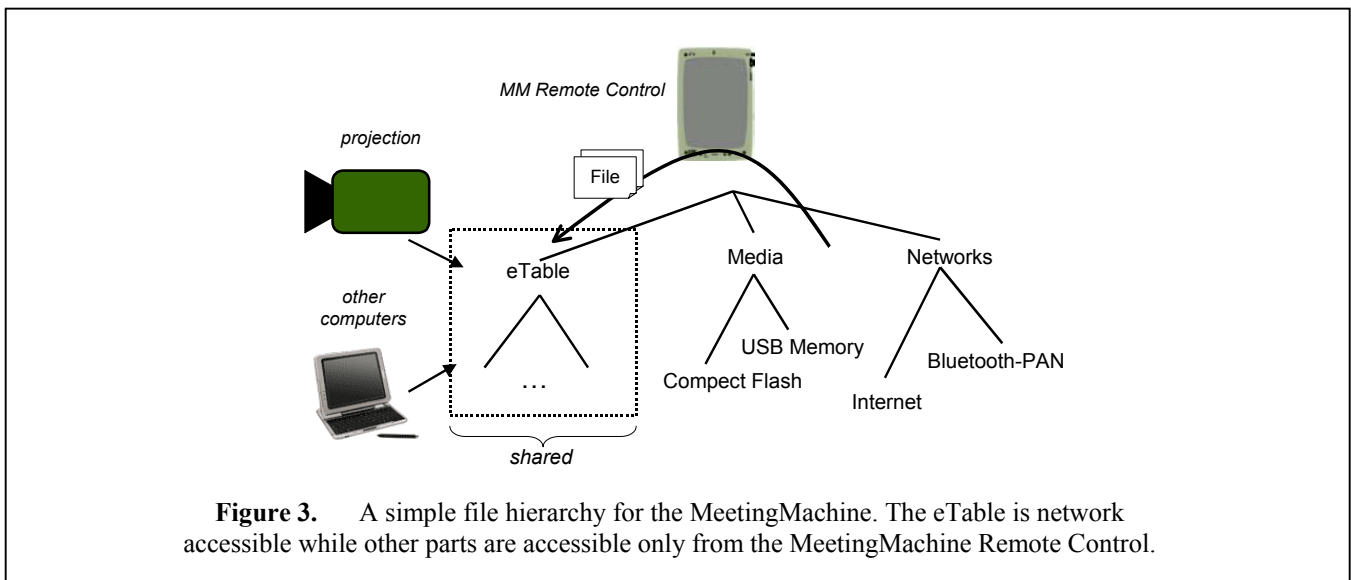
MM Remote Control

projection

File

eTable

Media

Networks

other computers

USB Memory

Bluetooth-PAN

Compect Flash

Internet

…

shared

**Figure 3.** A simple file hierarchy for the MeetingMachine. The eTable is network accessible while other parts are accessible only from the MeetingMachine Remote Control.